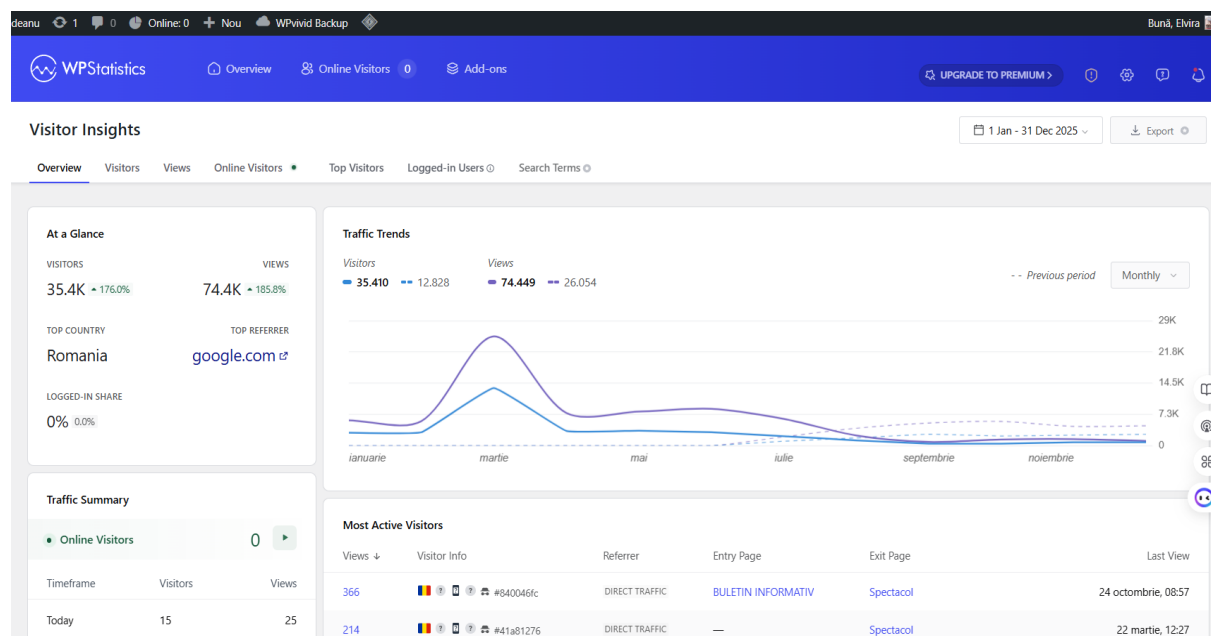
deanu 1 0 Online: 0 Nou WPvivid Backup

Bună, Elvira

WPStatistics Overview Online Visitors 0 Add-ons

UPGRADE TO PREMIUM >

Visitor Insights

1 Jan - 31 Dec 2025

Export

Overview Visitors Views Online Visitors Top Visitors Logged-in Users Search Terms

At a Glance

VISITORS
35.4K ▲ 176.0%

VIEWS
74.4K ▲ 185.8%

TOP COUNTRY
Romania

TOP REFERRER
google.com

LOGGED-IN SHARE
0% 0.0%

Traffic Trends

Visitors
35.410 12.828

Views
74.449 26.054

Previous period

Monthly

29K
21.8K
14.5K
7.3K
0

ianuarie martie mai iulie septembrie noiembrie

Traffic Summary

Online Visitors 0

| Timeframe | Visitors | Views |
|---|---|---|
| Today | 15 | 25 |

Most Active Visitors

| Views ↓ | Visitor Info | Referrer | Entry Page | Exit Page | Last View |
|---|---|---|---|---|---|
| 366 | #840046fc | DIRECT TRAFFIC | BULETIN INFORMATIV | Spectacol | 24 octombrie, 08:57 |
| 214 | #41a81276 | DIRECT TRAFFIC | — | Spectacol | 22 martie, 12:27 |